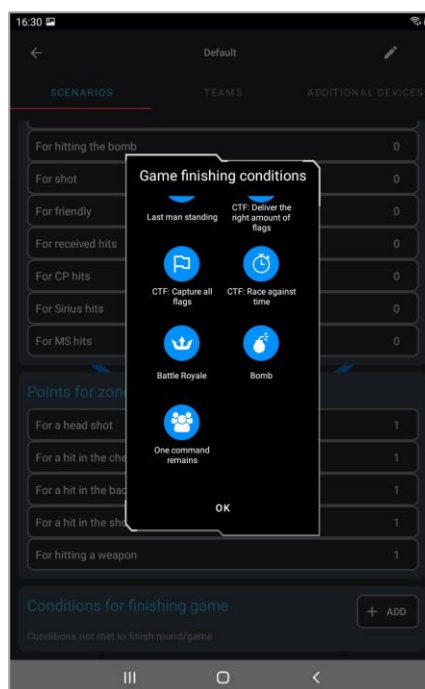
16:30

Default

SCENARIOS TEAMS ADDITIONAL DEVICES

For hitting the bomb 0

For shot 0

For friendly 0

For received hits 0

For CP hits 0

For Sirius hits 0

For MS hits 0

Points for zon

For a head shot 1

For a hit in the che 1

For a hit in the bac 1

For a hit in the sh 1

For hitting a weapon 1

Conditions for finishing game

+ ADD

Conditions not met to finish round/game

Game finishing conditions

Last man standing

CTF: Deliver the right amount of flags

CTF: Capture all flags

CTF: Race against time

Battle Royale

Bomb

One command remains

OK